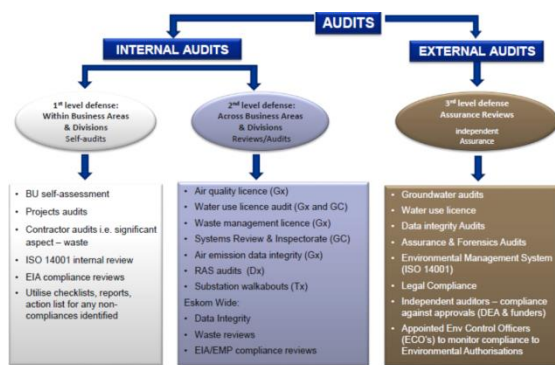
AUDITS

INTERNAL AUDITS

EXTERNAL AUDITS

1st level defense: Within Business Areas & Divisions Self-audits

2nd level defense: Across Business Areas & Divisions Reviews/Audits

3rd level defense Assurance Reviews Independent Assurance

- BU self-assessment
- Projects audits
- Contractor audits i.e. significant aspect – waste
- ISO 14001 internal review
- EIA compliance reviews
- Utilise checklists, reports, action list for any non-compliances identified

- Air quality licence (Gx)
- Water use licence audit (Gx and GC)
- Waste management licence (Gx)
- Systems Review & Inspectorate (GC)
- Air emission data integrity (Gx)
- RAS audits (Dx)
- Substation walkabouts (Tx)

Eskom Wide:
- Data Integrity
- Waste reviews
- EIA/EMP compliance reviews

- Groundwater audits
- Water use licence
- Data integrity Audits
- Assurance & Forensics Audits
- Environmental Management System (ISO 14001)
- Legal Compliance
- Independent auditors – compliance against approvals (DEA & funders)
- Appointed Env Control Officers (ECO's) to monitor compliance to Environmental Authorisations